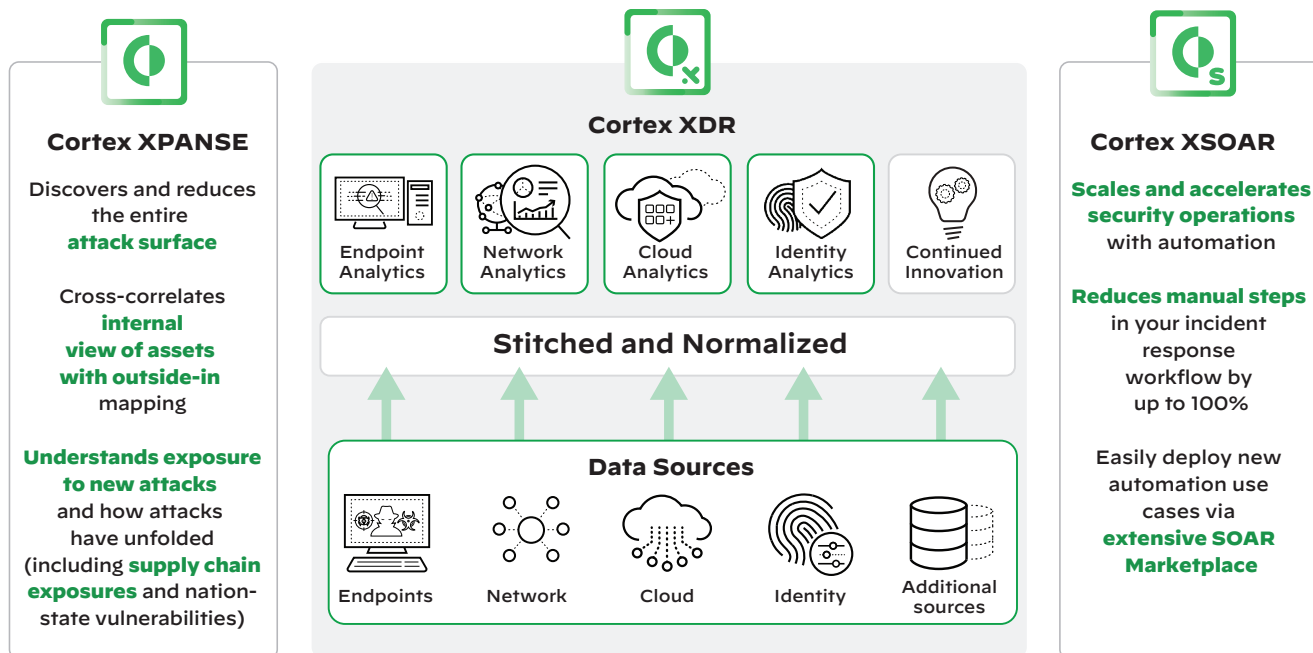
Cortex XPANSE

Discovers and reduces the entire attack surface

Cross-correlates internal view of assets with outside-in mapping

Understands exposure to new attacks and how attacks have unfolded (including supply chain exposures and nation-state vulnerabilities)

Cortex XDR

Endpoint Analytics

Network Analytics

Cloud Analytics

Identity Analytics

Continued Innovation

Stitched and Normalized

Data Sources

Endpoints

Network

Cloud

Identity

Additional sources

Cortex XSOAR

Scales and accelerates security operations with automation

Reduces manual steps in your incident response workflow by up to 100%

Easily deploy new automation use cases via extensive SOAR Marketplace